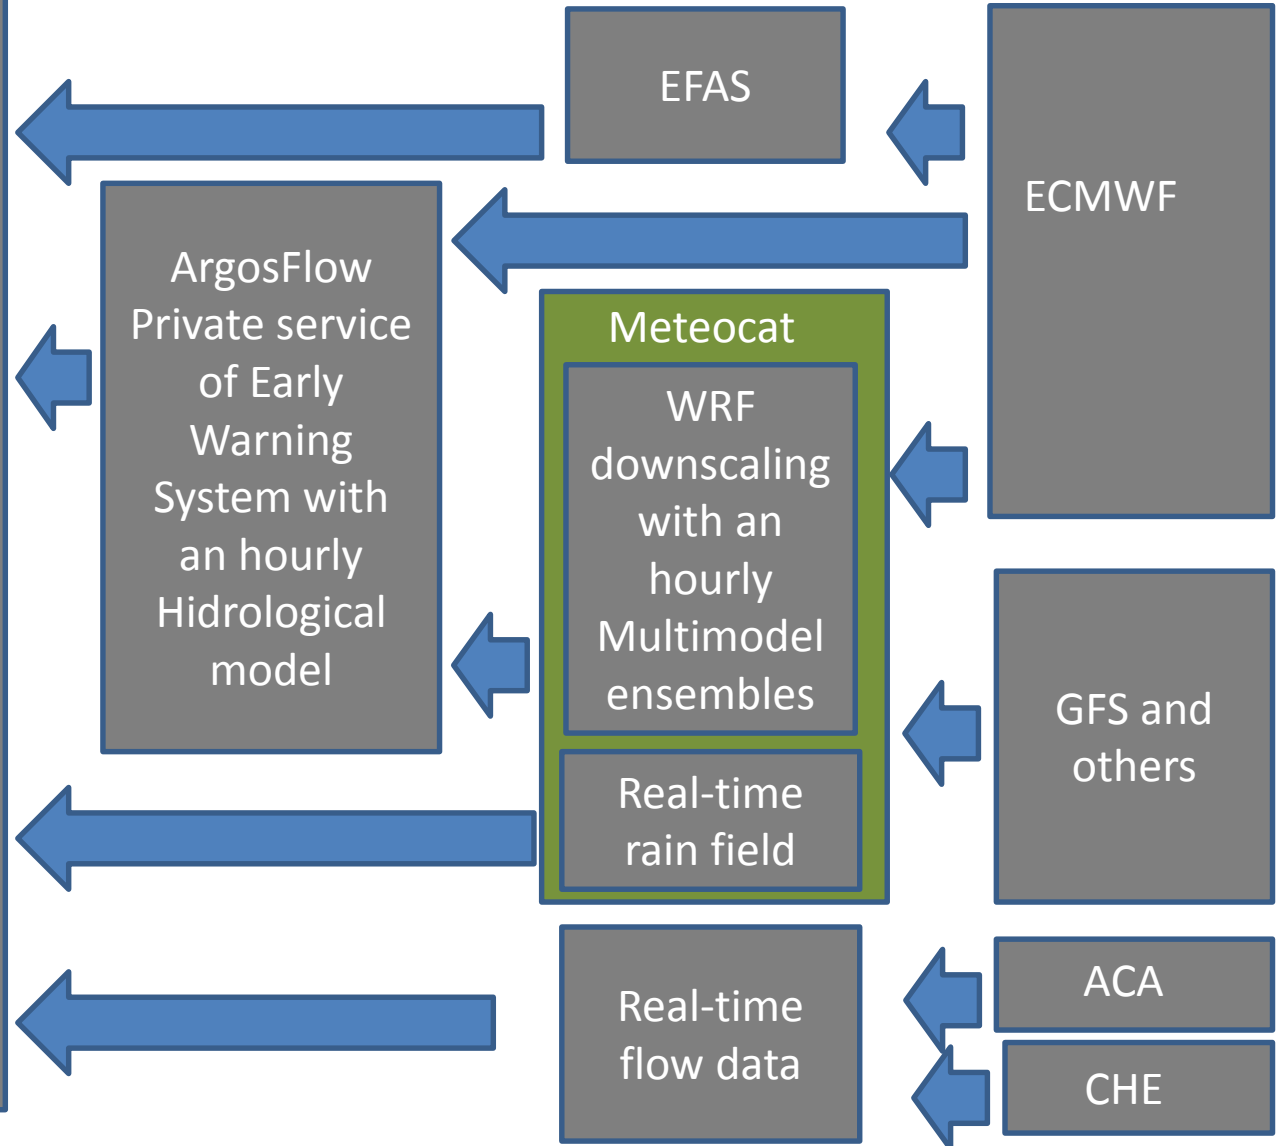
EFAS

ECMWF

ArgosFlow Private service of Early Warning System with an hourly Hidrological model

Meteocat

WRF downscaling with an hourly Multimodel ensembles

Real-time rain field

GFS and others

Real-time flow data

ACA

CHE